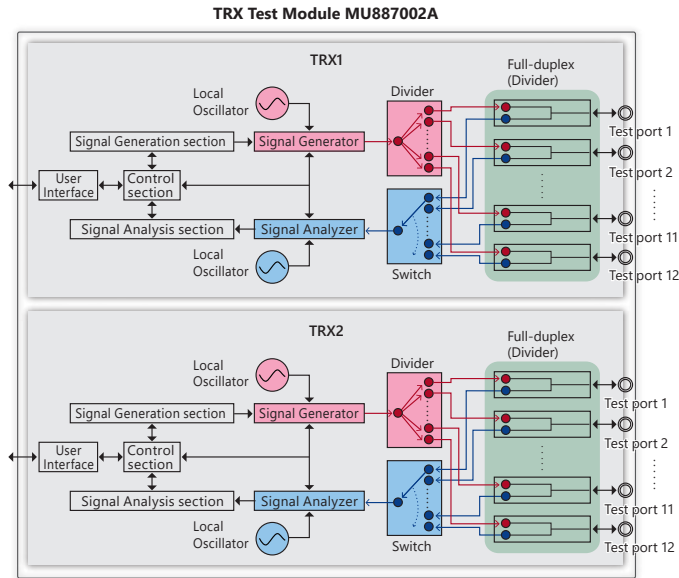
TRX Test Module MU887002A

TRX1

Local Oscillator

Signal Generation section

Signal Generator

Divider

Full-duplex (Divider)

User Interface

Control section

Signal Analysis section

Signal Analyzer

Switch

Local Oscillator

Test port 1

Test port 2

Test port 11

Test port 12

TRX2

Local Oscillator

Signal Generation section

Signal Generator

Divider

Full-duplex (Divider)

User Interface

Control section

Signal Analysis section

Signal Analyzer

Switch

Local Oscillator

Test port 1

Test port 2

Test port 11

Test port 12